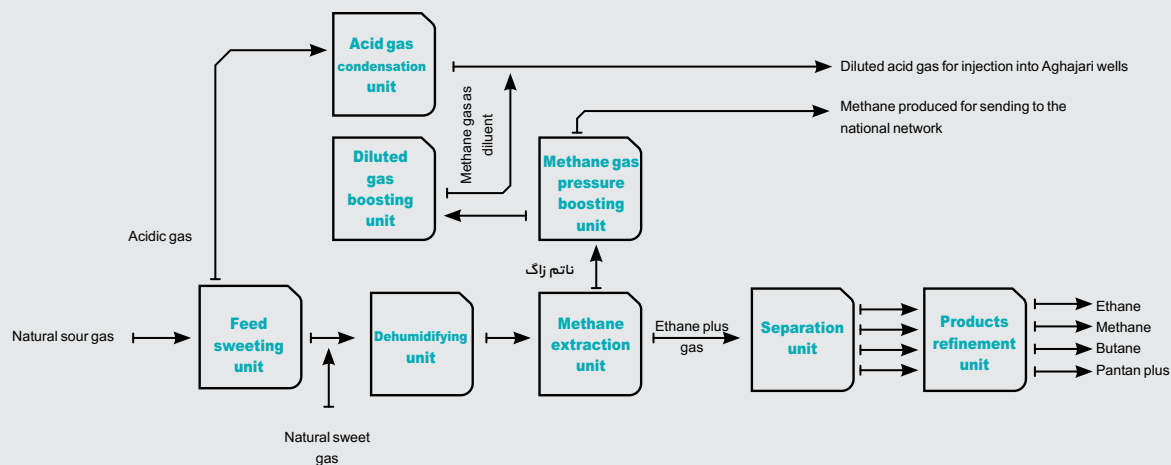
Acid gas condensation unit

Diluted acid gas for injection into Aghajari wells

Methane gas as diluent

Methane produced for sending to the national network

Diluted gas boosting unit

Methane gas pressure boosting unit

Acidic gas

ناتم زاگ

Natural sour gas

Feed sweeting unit

Dehumidifying unit

Methane extraction unit

Ethane plus gas

Separation unit

Products refinement unit

Ethane
Methane
Butane
Pantan plus

Natural sweet gas